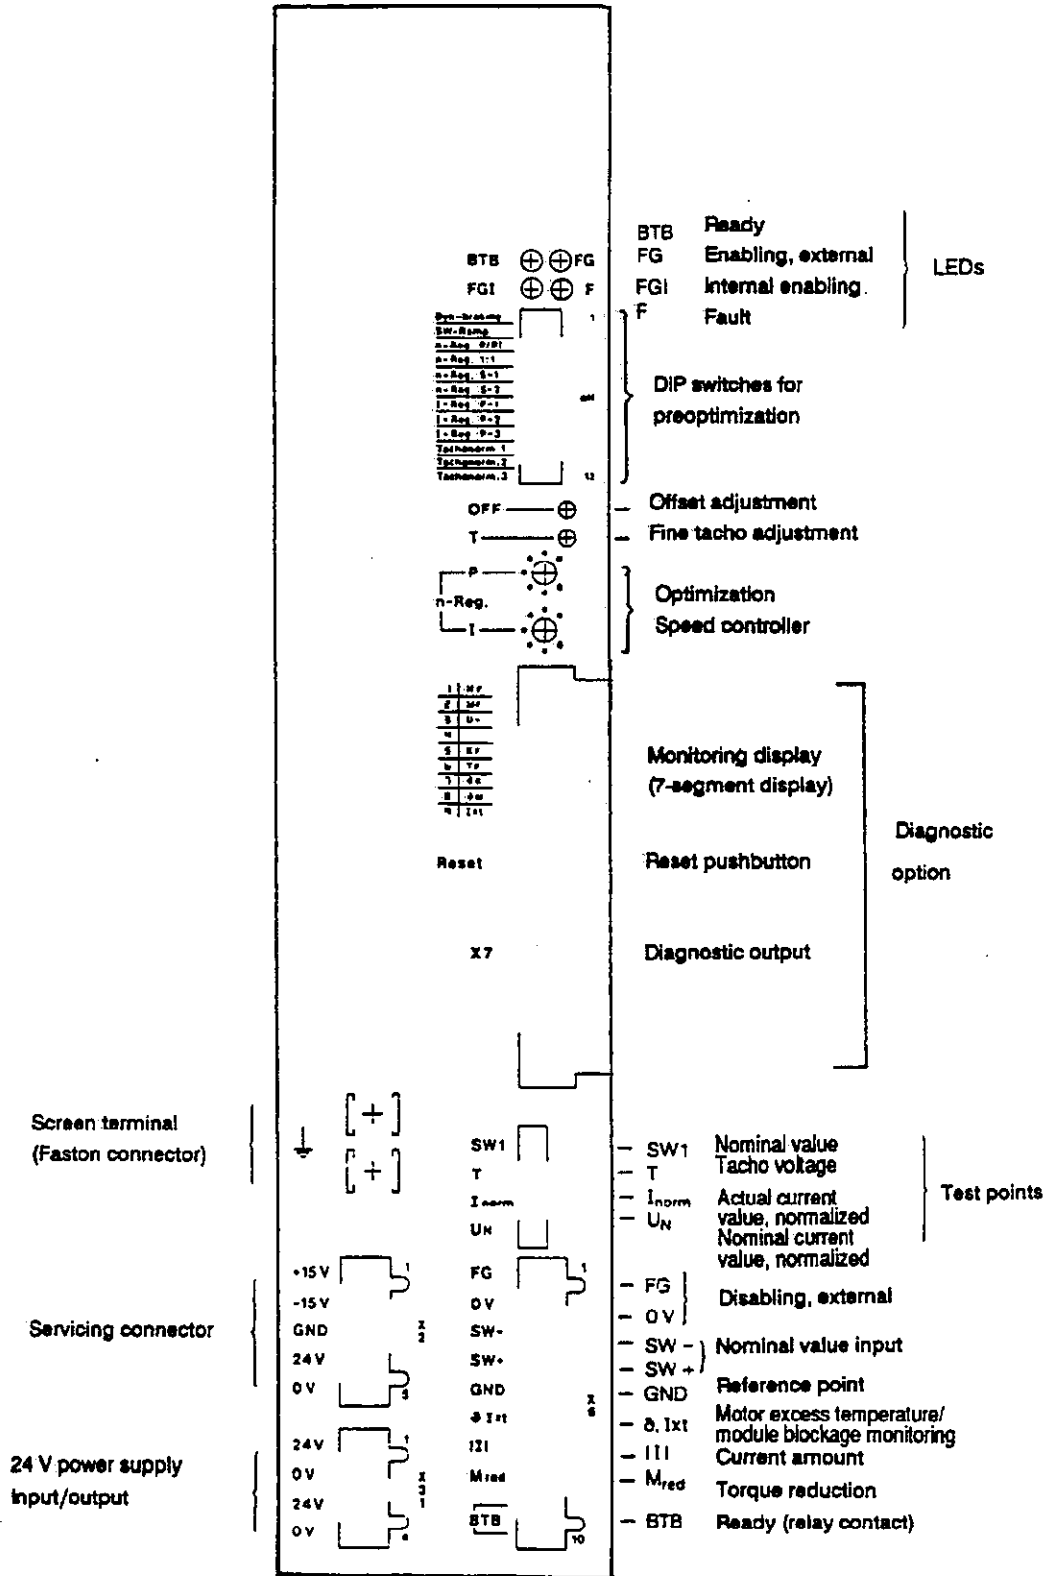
BTB FG
FGI F

Dyn-braking
SW-Ramp
n-Reg. P/PI
n-Reg. 1:1
n-Reg. S-1
n-Reg. S-2
I-Reg. P-1
I-Reg. P-2
I-Reg. P-3
Tachonorm. 1
Tachonorm. 2
Tachonorm. 3

1
on
12

BTB Ready
FG Enabling, external
FGI Internal enabling
F Fault

LEDs

DIP switches for preoptimization

OFF — Offset adjustment
T — Fine tacho adjustment

P
n-Reg.
I

Optimization
Speed controller

1 
2 
3 
4
5 
6 
7 
8 
9 

Monitoring display
(7-segment display)

Reset Reset pushbutton

X7 Diagnostic output

Diagnostic option

Screen terminal
(Faston connector)

SW1 — SW1 Nominal value
T — T Tacho voltage
$I_{norm}$ — $I_{norm}$ Actual current value, normalized
$U_N$ — $U_N$ Nominal current value, normalized

Test points

Servicing connector

+15 V
-15 V
GND
24 V
0 V
X2
1
5

FG — FG
0 V — 0 V
Disabling, external
SW- — SW -
SW+ — SW +
Nominal value input
GND — GND Reference point
ϑ Ixt — ϑ, Ixt Motor excess temperature/ module blockage monitoring
|I| — |I| Current amount
$M_{red}$ — $M_{red}$ Torque reduction
$\overline{BTB}$ — BTB Ready (relay contact)
X6
1
10

24 V power supply input/output

24 V
0 V
24 V
0 V
X31
1
4